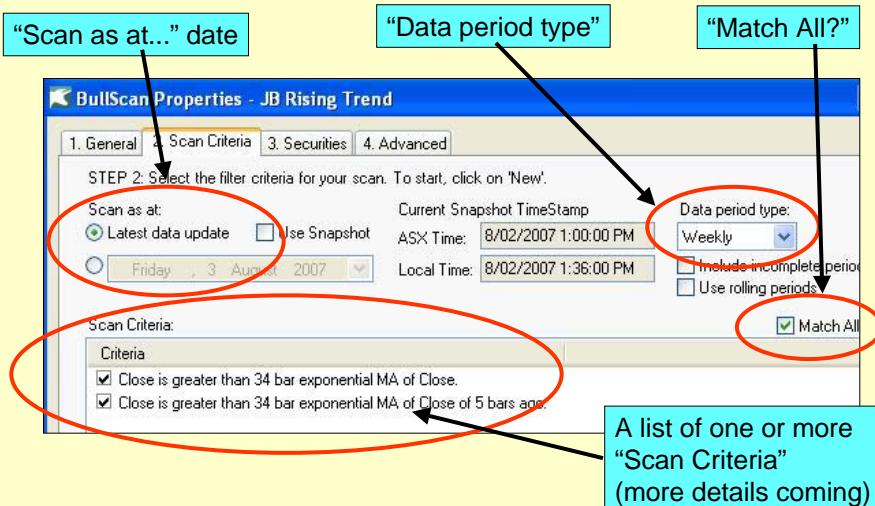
“Scan as at...” date

“Data period type”

“Match All?”

BullScan Properties - JB Rising Trend

1. General
2. Scan Criteria
3. Securities
4. Advanced

STEP 2: Select the filter criteria for your scan. To start, click on 'New'.

Scan as at:
Latest data update
Use Snapshot
Friday , 3 August 2007

Current Snapshot TimeStamp
ASX Time: 8/02/2007 1:00:00 PM
Local Time: 8/02/2007 1:36:00 PM

Data period type:
Weekly
Include incomplete period
Use rolling periods

Scan Criteria:
Match All

Criteria
Close is greater than 34 bar exponential MA of Close.
Close is greater than 34 bar exponential MA of Close of 5 bars ago.

A list of one or more “Scan Criteria” (more details coming)